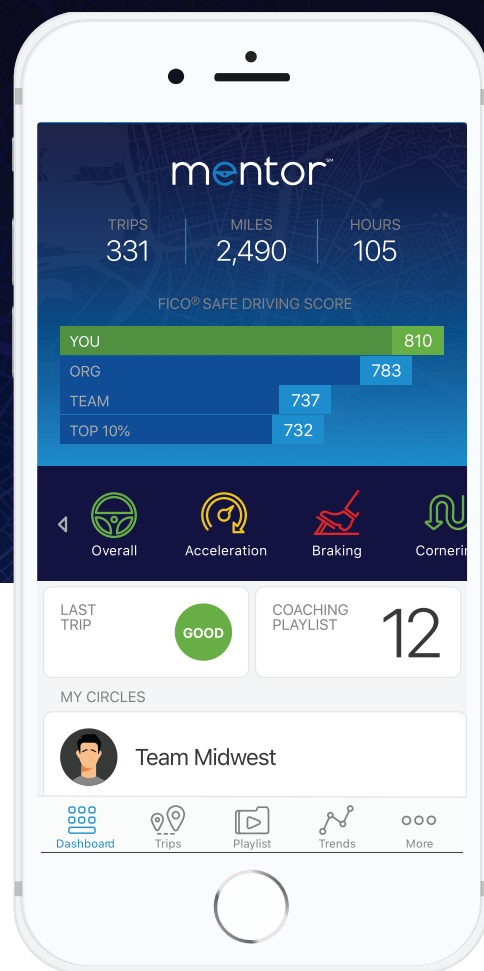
mentor℠

TRIPS 331
MILES 2,490
HOURS 105

FICO® SAFE DRIVING SCORE

| | |
|---|---|
| YOU | 810 |
| ORG | 783 |
| TEAM | 737 |
| TOP 10% | 732 |

Overall
Acceleration
Braking
Cornerin

LAST TRIP
GOOD

COACHING PLAYLIST
12

MY CIRCLES

Team Midwest

Dashboard
Trips
Playlist
Trends
More